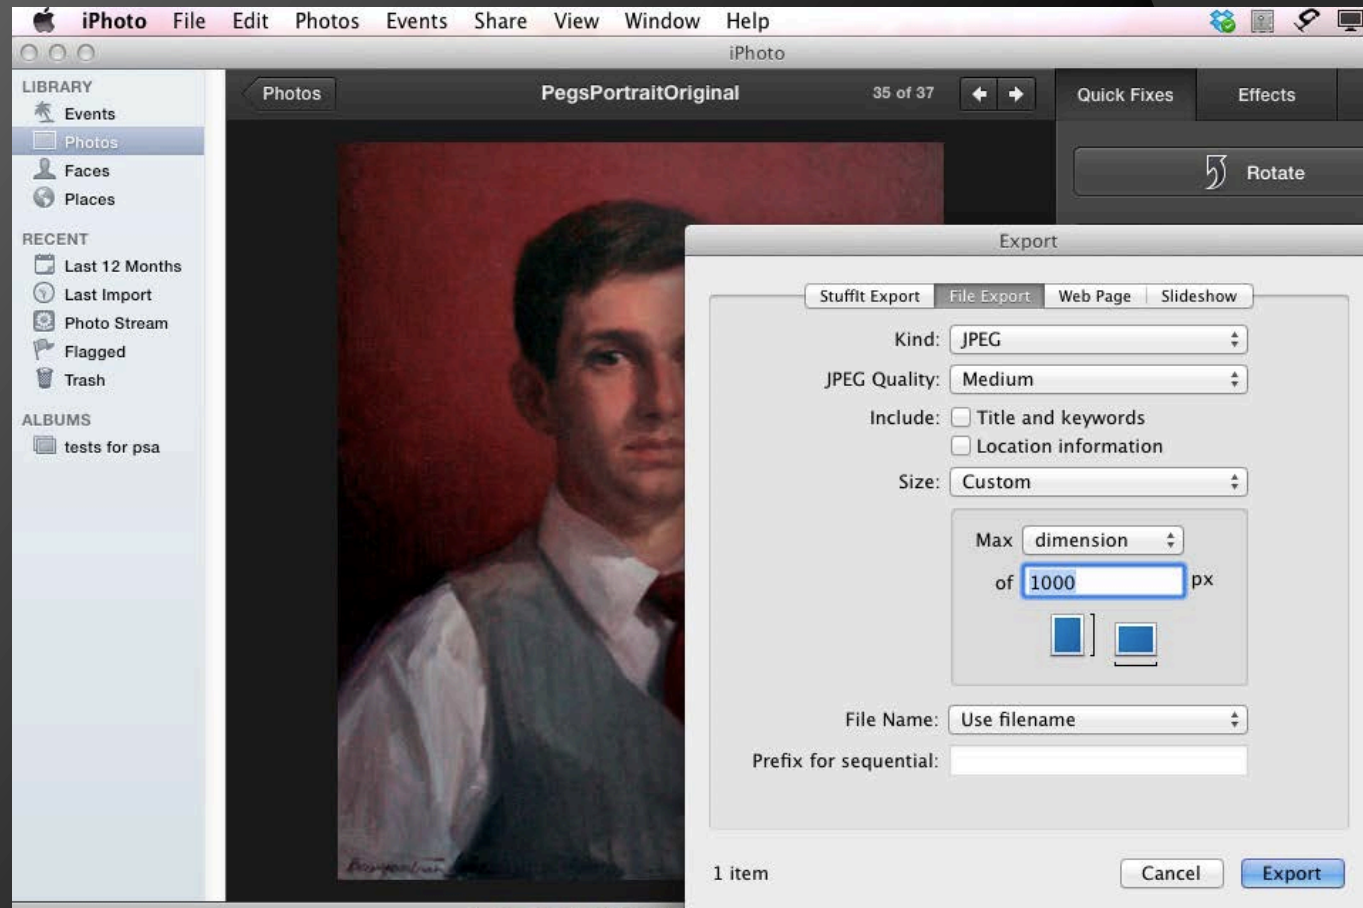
iPhoto File Edit Photos Events Share View Window Help

iPhoto

LIBRARY
Events
Photos
Faces
Places

RECENT
Last 12 Months
Last Import
Photo Stream
Flagged
Trash

ALBUMS
tests for psa

Photos
PegsPortraitOriginal
35 of 37

Quick Fixes
Effects

Rotate

Export

StuffIt Export
File Export
Web Page
Slideshow

Kind: JPEG
JPEG Quality: Medium
Include: Title and keywords
Location information
Size: Custom
Max dimension
of 1000 px

File Name: Use filename
Prefix for sequential:

1 item
Cancel
Export